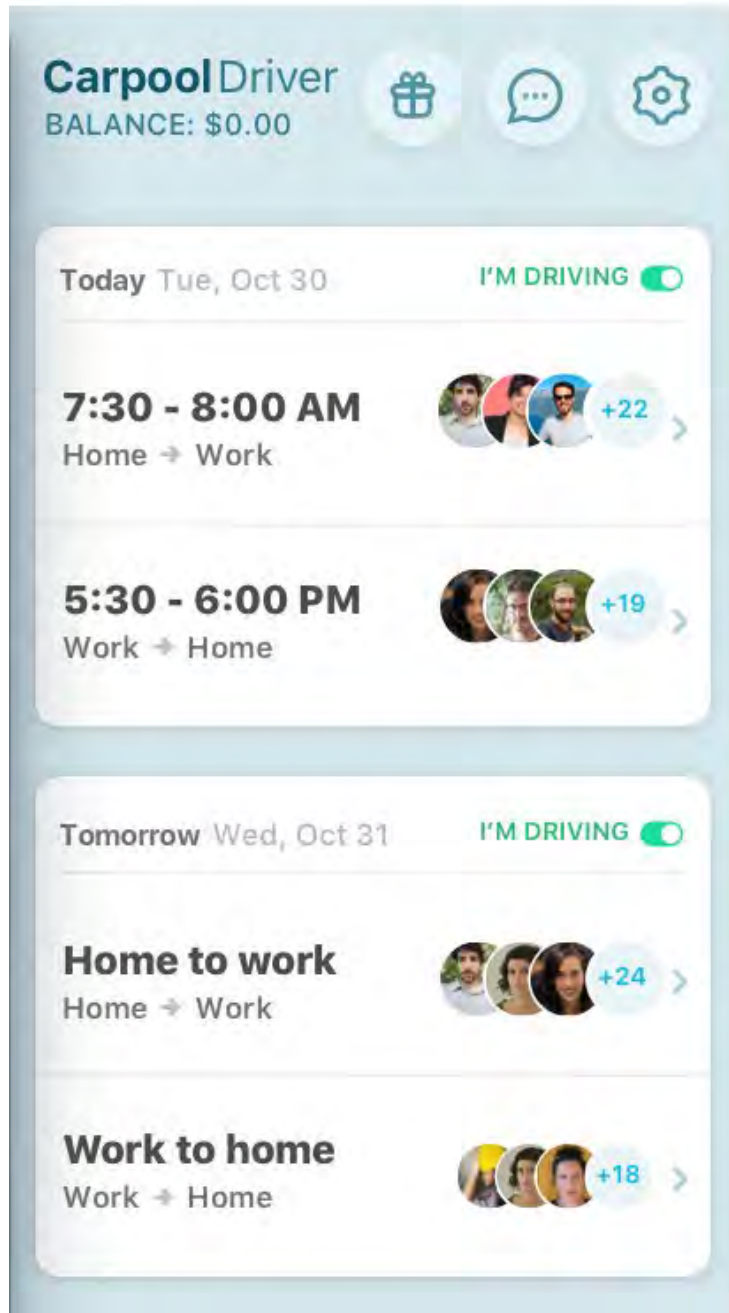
Carpool Driver
BALANCE: $0.00

Today Tue, Oct 30
I'M DRIVING

7:30 - 8:00 AM
Home → Work
+22

5:30 - 6:00 PM
Work → Home
+19

Tomorrow Wed, Oct 31
I'M DRIVING

Home to work
Home → Work
+24

Work to home
Work → Home
+18